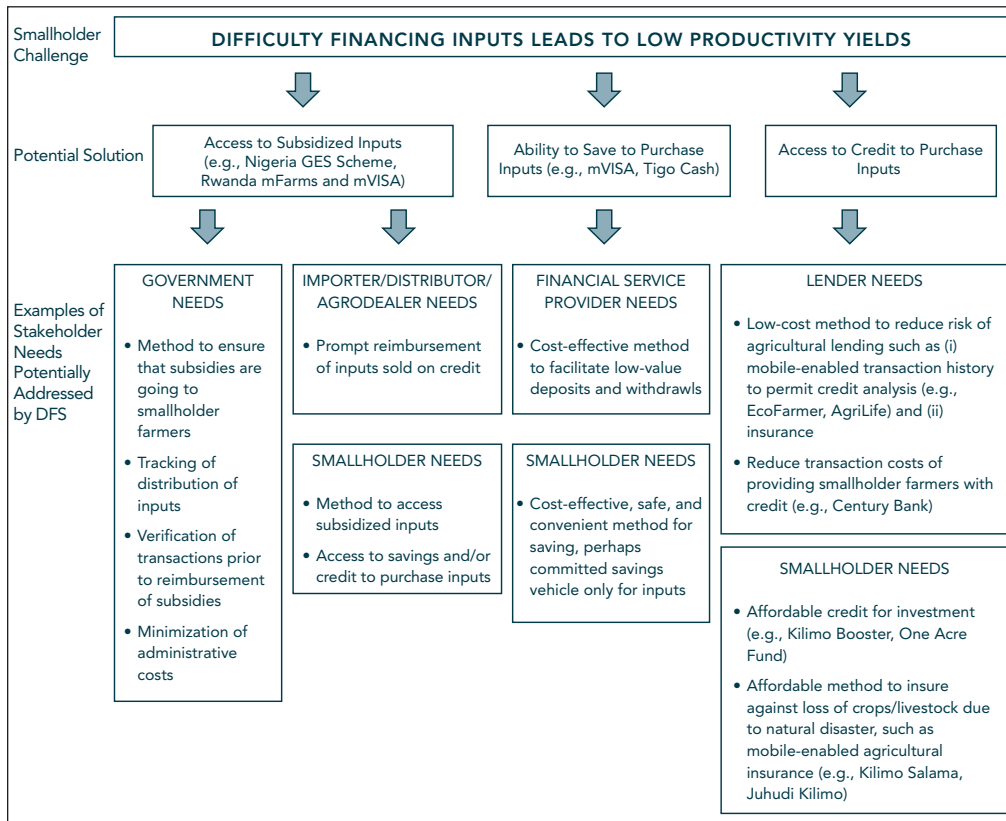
Smallholder Challenge

DIFFICULTY FINANCING INPUTS LEADS TO LOW PRODUCTIVITY YIELDS

Potential Solution

Access to Subsidized Inputs (e.g., Nigeria GES Scheme, Rwanda mFarms and mVISA)

Ability to Save to Purchase Inputs (e.g., mVISA, Tigo Cash)

Access to Credit to Purchase Inputs

Examples of Stakeholder Needs Potentially Addressed by DFS

GOVERNMENT NEEDS

• Method to ensure that subsidies are going to smallholder farmers

• Tracking of distribution of inputs

• Verification of transactions prior to reimbursement of subsidies

• Minimization of administrative costs

IMPORTER/DISTRIBUTOR/ AGRODEALER NEEDS

• Prompt reimbursement of inputs sold on credit

SMALLHOLDER NEEDS

• Method to access subsidized inputs

• Access to savings and/or credit to purchase inputs

FINANCIAL SERVICE PROVIDER NEEDS

• Cost-effective method to facilitate low-value deposits and withdrawls

SMALLHOLDER NEEDS

• Cost-effective, safe, and convenient method for saving, perhaps committed savings vehicle only for inputs

LENDER NEEDS

• Low-cost method to reduce risk of agricultural lending such as (i) mobile-enabled transaction history to permit credit analysis (e.g., EcoFarmer, AgriLife) and (ii) insurance

• Reduce transaction costs of providing smallholder farmers with credit (e.g., Century Bank)

SMALLHOLDER NEEDS

• Affordable credit for investment (e.g., Kilimo Booster, One Acre Fund)

• Affordable method to insure against loss of crops/livestock due to natural disaster, such as mobile-enabled agricultural insurance (e.g., Kilimo Salama, Juhudi Kilimo)